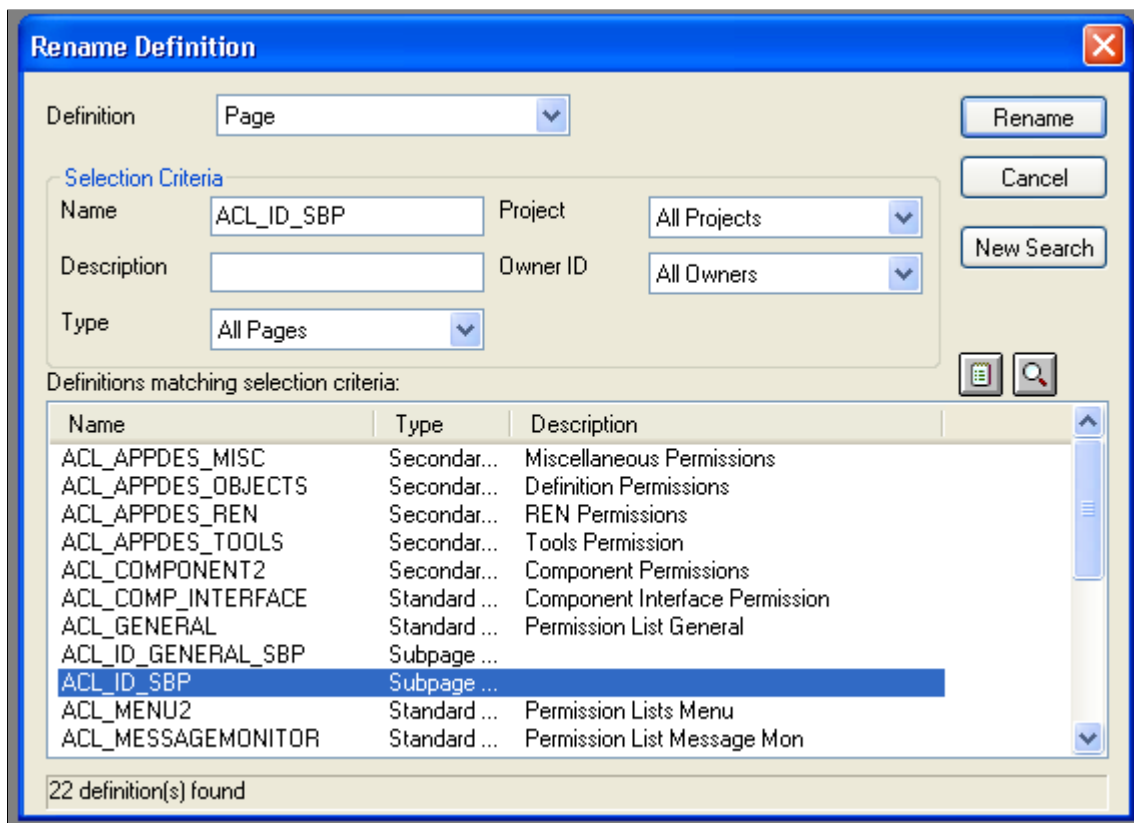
Rename Definition

Definition Page

Rename

Cancel

New Search

Selection Criteria

Name ACL_ID_SBP

Project All Projects

Description

Owner ID All Owners

Type All Pages

Definitions matching selection criteria:

| Name | Type | Description |
|---|---|---|
| ACL_APPDES_MISC | Secondar... | Miscellaneous Permissions |
| ACL_APPDES_OBJECTS | Secondar... | Definition Permissions |
| ACL_APPDES_REN | Secondar... | REN Permissions |
| ACL_APPDES_TOOLS | Secondar... | Tools Permission |
| ACL_COMPONENT2 | Secondar... | Component Permissions |
| ACL_COMP_INTERFACE | Standard ... | Component Interface Permission |
| ACL_GENERAL | Standard ... | Permission List General |
| ACL_ID_GENERAL_SBP | Subpage ... | |
| ACL_ID_SBP | Subpage ... | |
| ACL_MENU2 | Standard ... | Permission Lists Menu |
| ACL_MESSAGEMONITOR | Standard ... | Permission List Message Mon |

22 definition(s) found